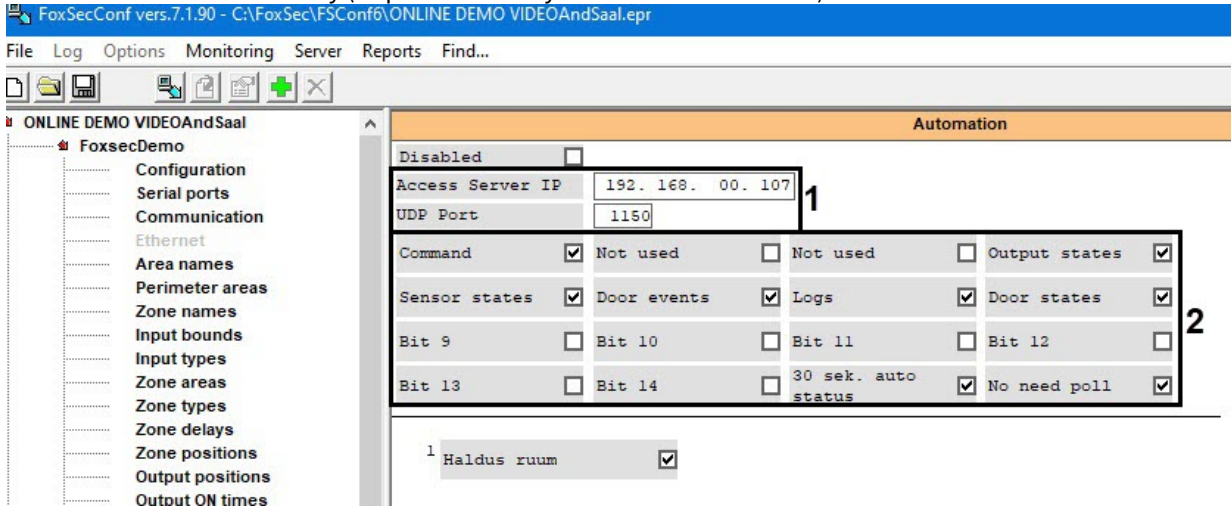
FoxSecConf vers.7.1.90 - C:\FoxSec\FSConf6\ONLINE DEMO VIDEOAndSaal.epr

File Log Options Monitoring Server Reports Find...

ONLINE DEMO VIDEOAndSaal
FoxsecDemo
Configuration
Serial ports
Communication
Ethernet
Area names
Perimeter areas
Zone names
Input bounds
Input types
Zone areas
Zone types
Zone delays
Zone positions
Output positions
Output ON times

Automation

Disabled

Access Server IP 192. 168. 00. 107
UDP Port 1150

1

| | | | |
|---|---|---|---|
| Command ☑ | Not used ☐ | Not used ☐ | Output states ☑ |
| Sensor states ☑ | Door events ☑ | Logs ☑ | Door states ☑ |
| Bit 9 ☐ | Bit 10 ☐ | Bit 11 ☐ | Bit 12 ☐ |
| Bit 13 ☐ | Bit 14 ☐ | 30 sek. auto status ☑ | No need poll ☑ |

2

1 Haldus ruum ☑